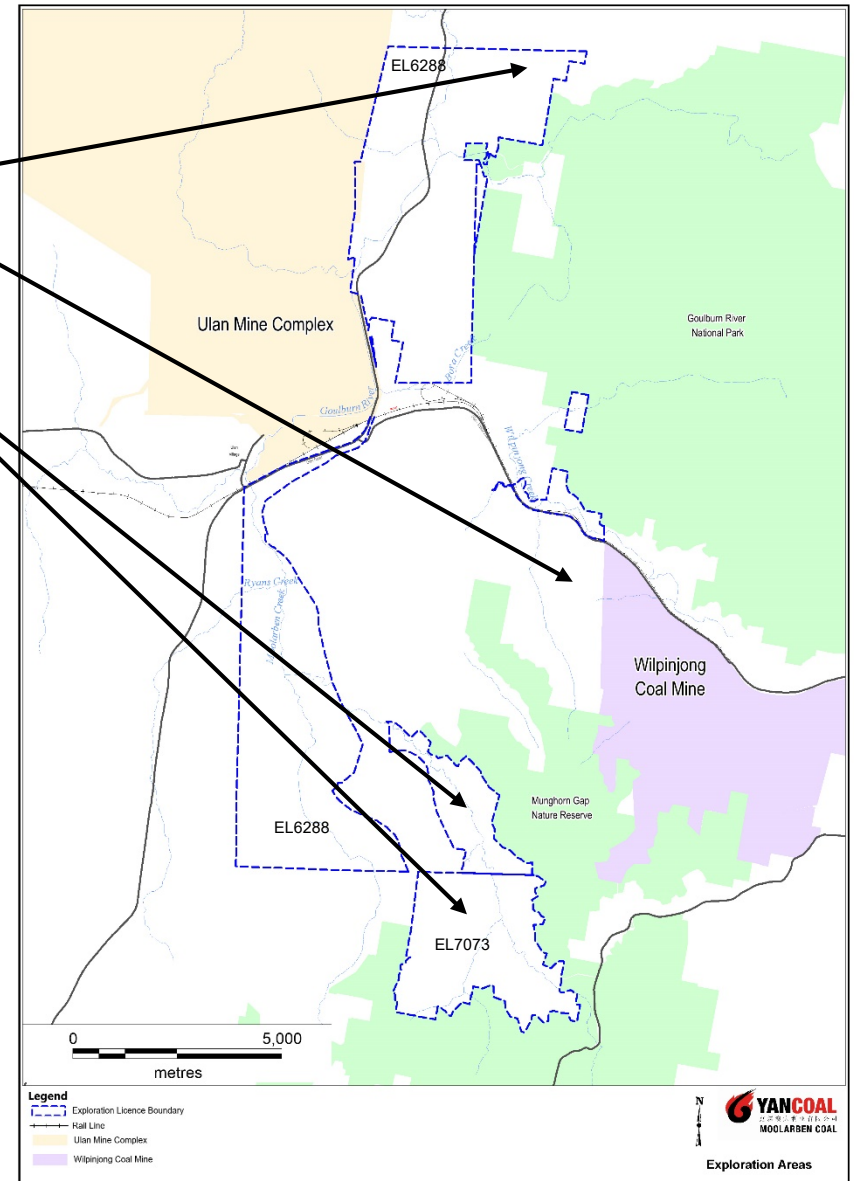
EL6288

Ulan Mine Complex

Goulburn River National Park

Goulburn River

Bora Creek

Wilpinjong Creek

Ryans Creek

Moolarben Creek

Wilpinjong Coal Mine

Munghorn Gap Nature Reserve

EL6288

EL7073

0 5,000
metres

Legend
Exploration Licence Boundary
Rail Line
Ulan Mine Complex
Wilpinjong Coal Mine

N

YANCOAL
MOOLARBEN COAL

Exploration Areas